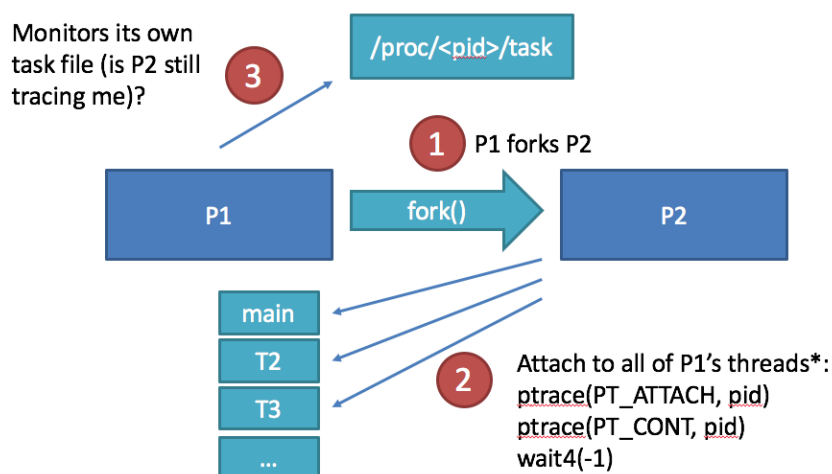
Monitors its own task file (is P2 still tracing me)?

3

/proc/<pid>/task

1

P1 forks P2

P1

fork()

P2

main

T2

T3

...

2

Attach to all of P1's threads*:
ptrace(PT_ATTACH, pid)
ptrace(PT_CONT, pid)
wait4(-1)